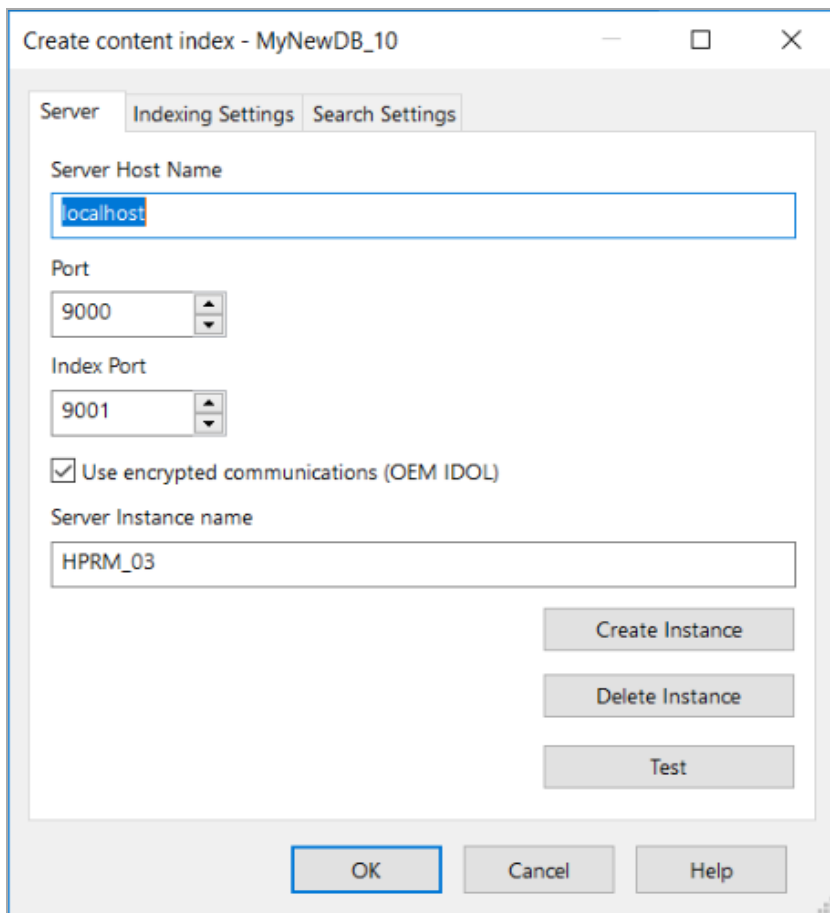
Create content index - MyNewDB_10

Server | Indexing Settings | Search Settings

Server Host Name

localhost

Port

9000

Index Port

9001

Use encrypted communications (OEM IDOL)

Server Instance name

HPRM_03

Create Instance

Delete Instance

Test

OK | Cancel | Help